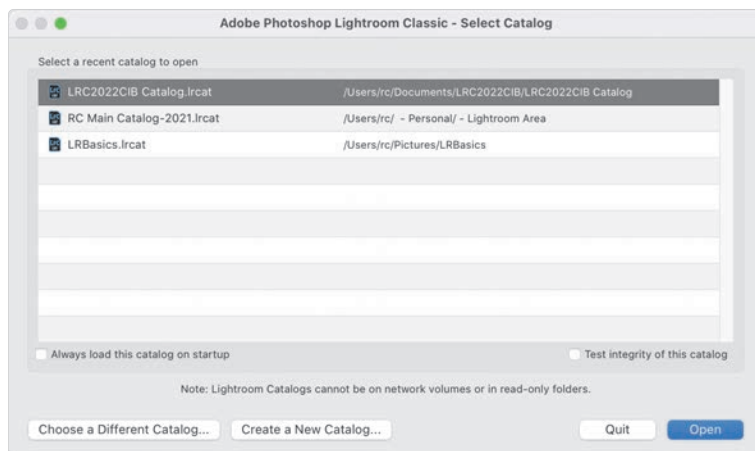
Adobe Photoshop Lightroom Classic - Select Catalog

Select a recent catalog to open

| | |
|---|---|
| LRC2022CIB Catalog.lrcat | /Users/rc/Documents/LRC2022CIB/LRC2022CIB Catalog |
| RC Main Catalog-2021.lrcat | /Users/rc/ - Personal/ - Lightroom Area |
| LRBasics.lrcat | /Users/rc/Pictures/LRBasics |

Always load this catalog on startup

Test integrity of this catalog

Note: Lightroom Catalogs cannot be on network volumes or in read-only folders.

Choose a Different Catalog...

Create a New Catalog...

Quit

Open